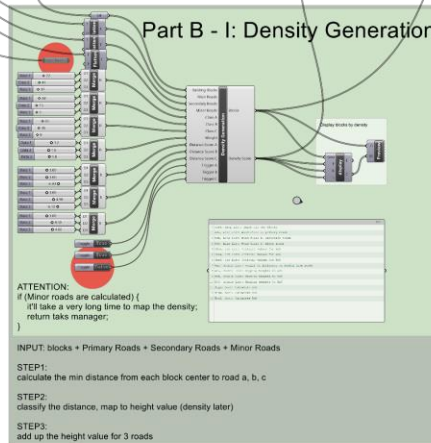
Part B - I: Density Generation

Display blocks by density

ATTENTION:
if (Minor roads are calculated) {
it'll take a very long time to map the density;
return taks manager;
}

INPUT: blocks + Primary Roads + Secondary Roads + Minor Roads

STEP1:
calculate the min distance from each block center to road a, b, c

STEP2:
classify the distance, map to height value (density later)

STEP3:
add up the height value for 3 roads